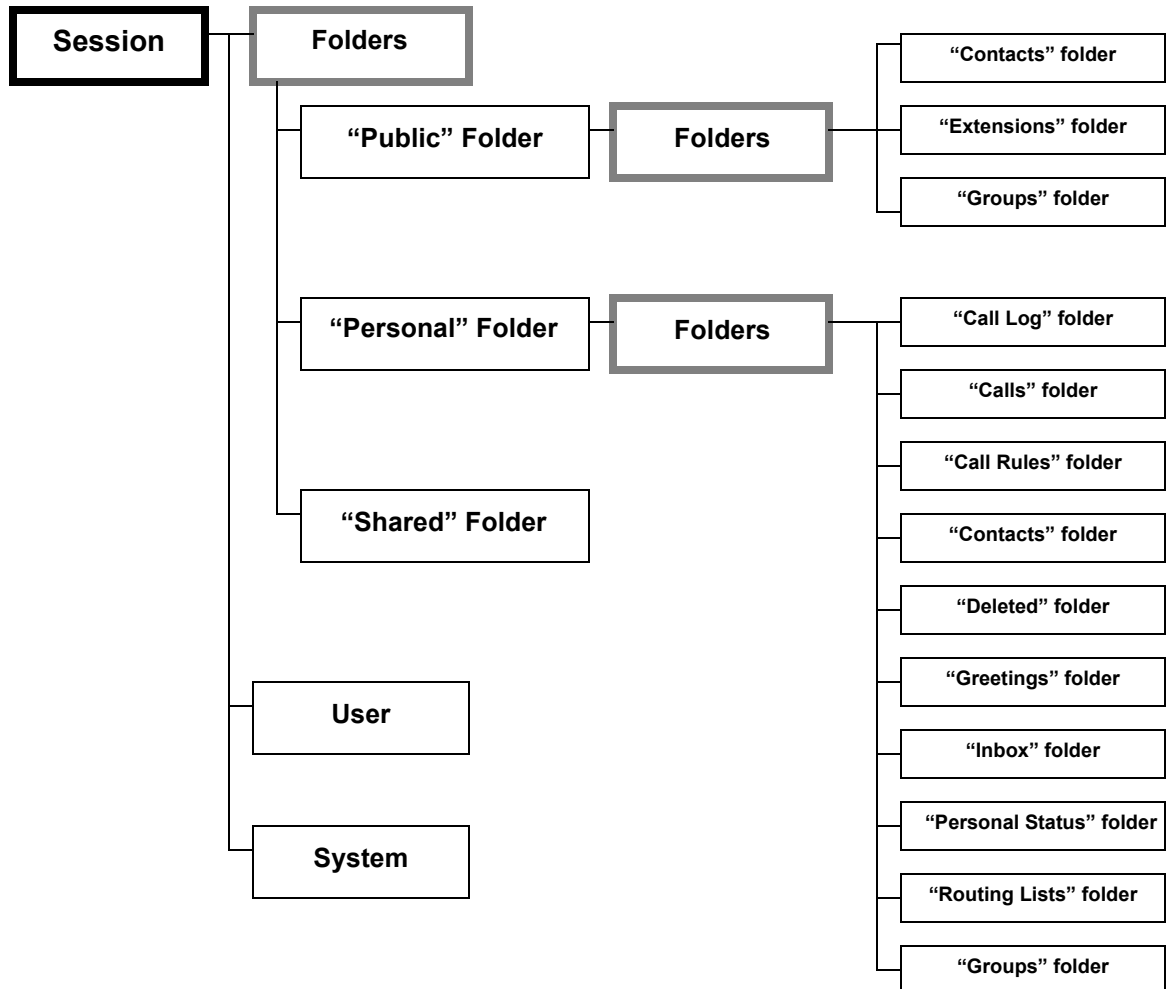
Session

Folders

“Public” Folder

Folders

“Contacts” folder

“Extensions” folder

“Groups” folder

“Personal” Folder

Folders

“Call Log” folder

“Calls” folder

“Call Rules” folder

“Contacts” folder

“Deleted” folder

“Greetings” folder

“Inbox” folder

“Personal Status” folder

“Routing Lists” folder

“Groups” folder

“Shared” Folder

User

System